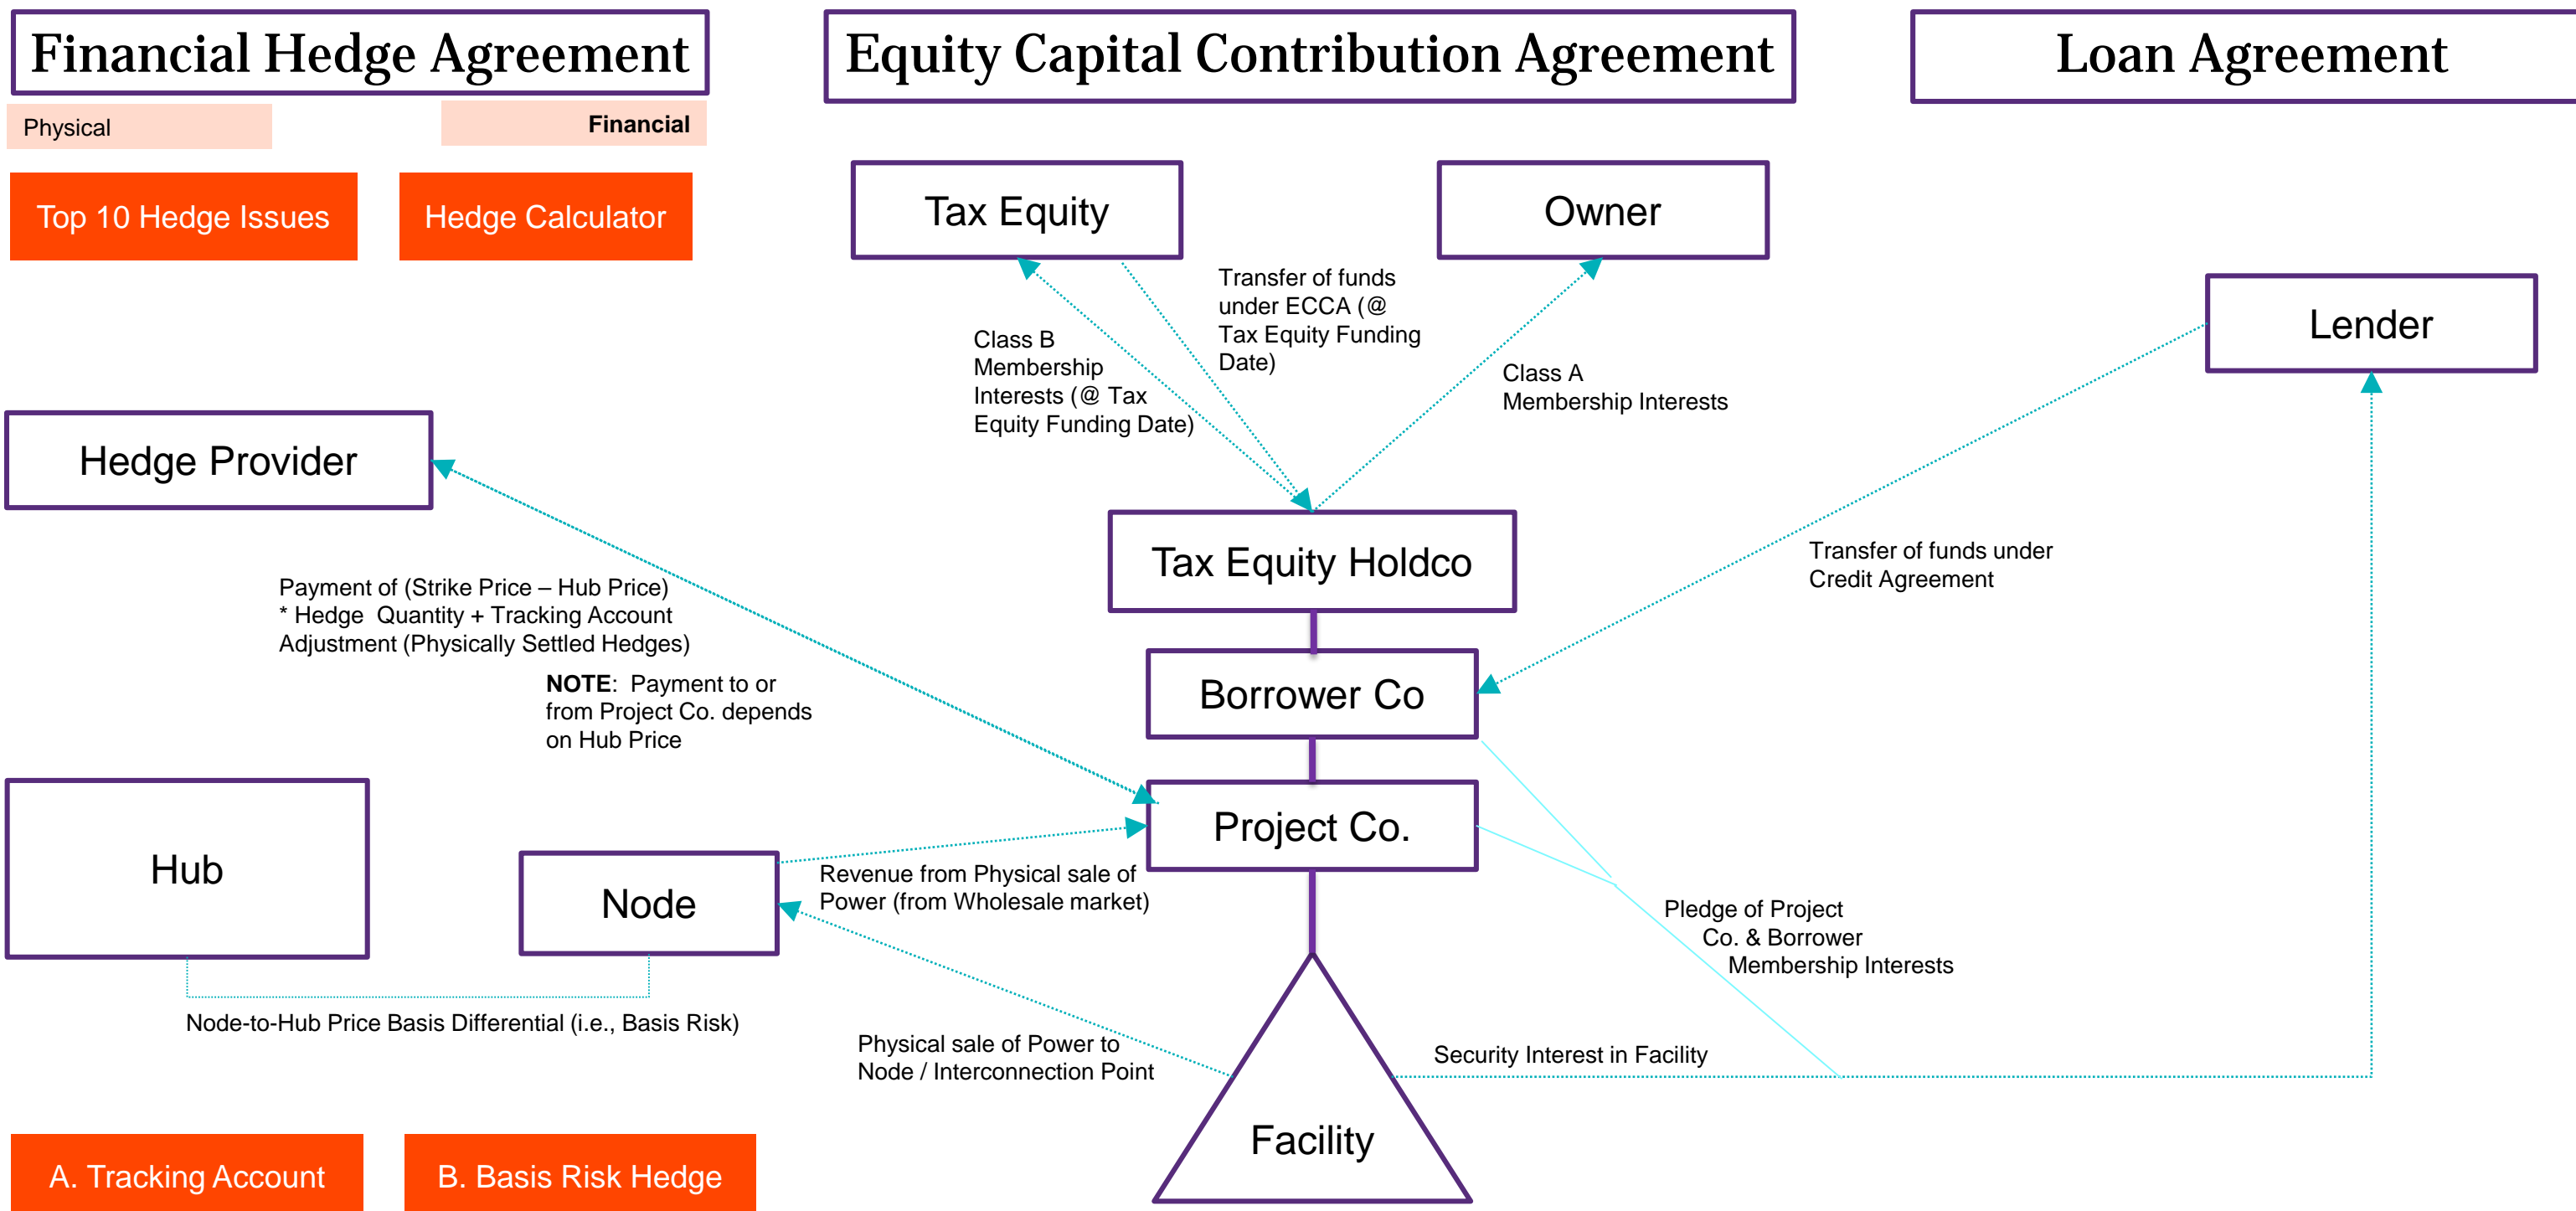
Financial Hedge Agreement

Physical

Financial

Top 10 Hedge Issues

Hedge Calculator

Equity Capital Contribution Agreement

Loan Agreement

Tax Equity

Owner

Transfer of funds under ECCA (@ Tax Equity Funding Date)

Class B Membership Interests (@ Tax Equity Funding Date)

Class A Membership Interests

Lender

Hedge Provider

Tax Equity Holdco

Transfer of funds under Credit Agreement

Payment of (Strike Price – Hub Price) * Hedge Quantity + Tracking Account Adjustment (Physically Settled Hedges)

**NOTE**: Payment to or from Project Co. depends on Hub Price

Borrower Co

Project Co.

Hub

Node

Revenue from Physical sale of Power (from Wholesale market)

Pledge of Project Co. & Borrower Membership Interests

Node-to-Hub Price Basis Differential (i.e., Basis Risk)

Physical sale of Power to Node / Interconnection Point

Security Interest in Facility

Facility

A. Tracking Account

B. Basis Risk Hedge